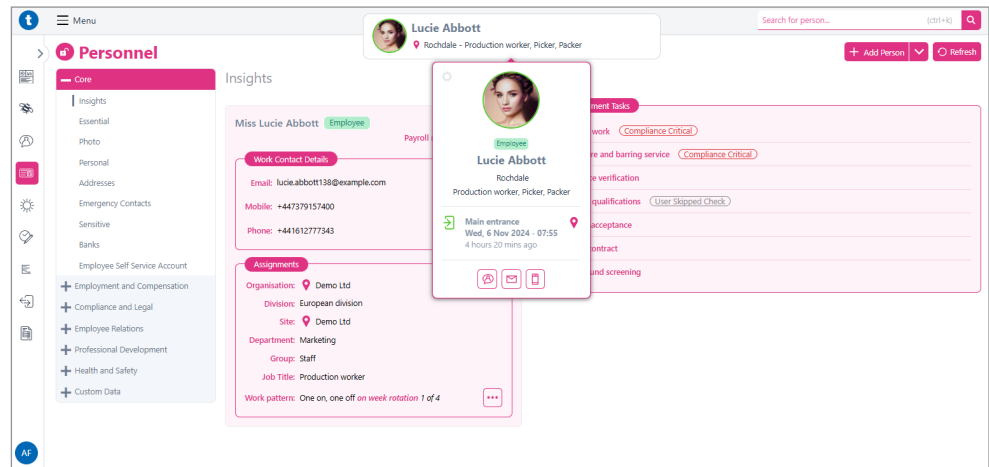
t
Menu
Lucie Abbott
Rochdale - Production worker, Picker, Packer
Search for person... (ctrl+k)
Personnel
+ Add Person
Refresh
— Core
Insights
Essential
Photo
Personal
Addresses
Emergency Contacts
Sensitive
Banks
Employee Self Service Account
+ Employment and Compensation
+ Compliance and Legal
+ Employee Relations
+ Professional Development
+ Health and Safety
+ Custom Data
Insights
Miss Lucie Abbott Employee
Payroll
Work Contact Details
Email: lucie.abbott138@example.com
Mobile: +447379157400
Phone: +441612777343
Assignments
Organisation: Demo Ltd
Division: European division
Site: Demo Ltd
Department: Marketing
Group: Staff
Job Title: Production worker
Work pattern: One on, one off on week rotation 1 of 4
Employee
Lucie Abbott
Rochdale
Production worker, Picker, Packer
Main entrance
Wed, 6 Nov 2024 - 07:55
4 hours 20 mins ago
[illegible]ment Tasks
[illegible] work Compliance Critical
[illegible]re and barring service Compliance Critical
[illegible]e verification
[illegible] qualifications User Skipped Check
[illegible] acceptance
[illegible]ontract
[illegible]und screening
AF